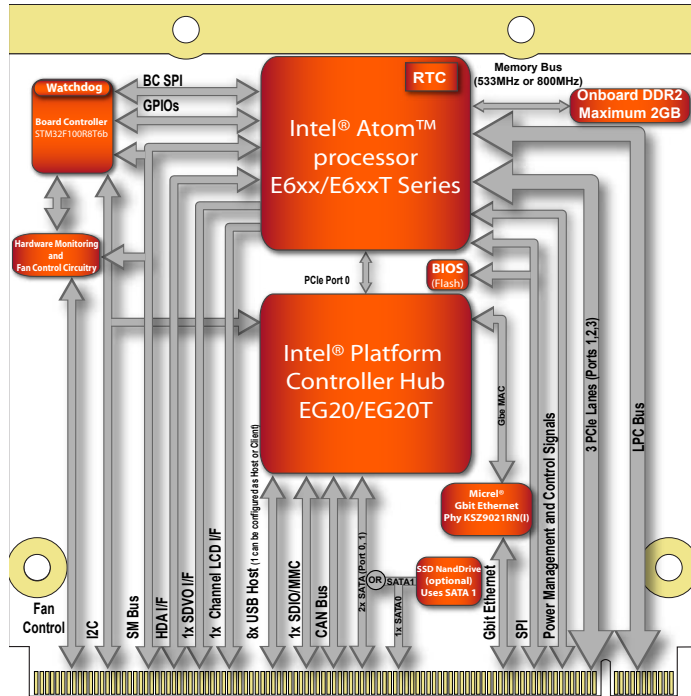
Watchdog
Board Controller
STM32F100R8T6b

BC SPI

GPIOs

RTC

Intel® Atom™ processor E6xx/E6xxT Series

Memory Bus
(533MHz or 800MHz)

Onboard DDR2
Maximum 2GB

Hardware Monitoring and Fan Control Circuitry

PCIe Port 0

BIOS
(Flash)

Intel® Platform Controller Hub EG20/EG20T

Gbe MAC

Micrel®
Gbit Ethernet
Phy KSZ9021RN(I)

SSD NandDrive
(optional)
Uses SATA 1

OR

SATA1

2x SATA (Port 0, 1)

1x SATA0

Fan Control

I2C

SM Bus

HDA I/F

1x SDVO I/F

1x Channel LCD I/F

8x USB Host (1 can be configured as Host or Client)

1x SDIO/MMC

CAN Bus

Gbit Ethernet

SPI

Power Management and Control Signals

3 PCIe Lanes (Ports 1,2,3)

LPC Bus